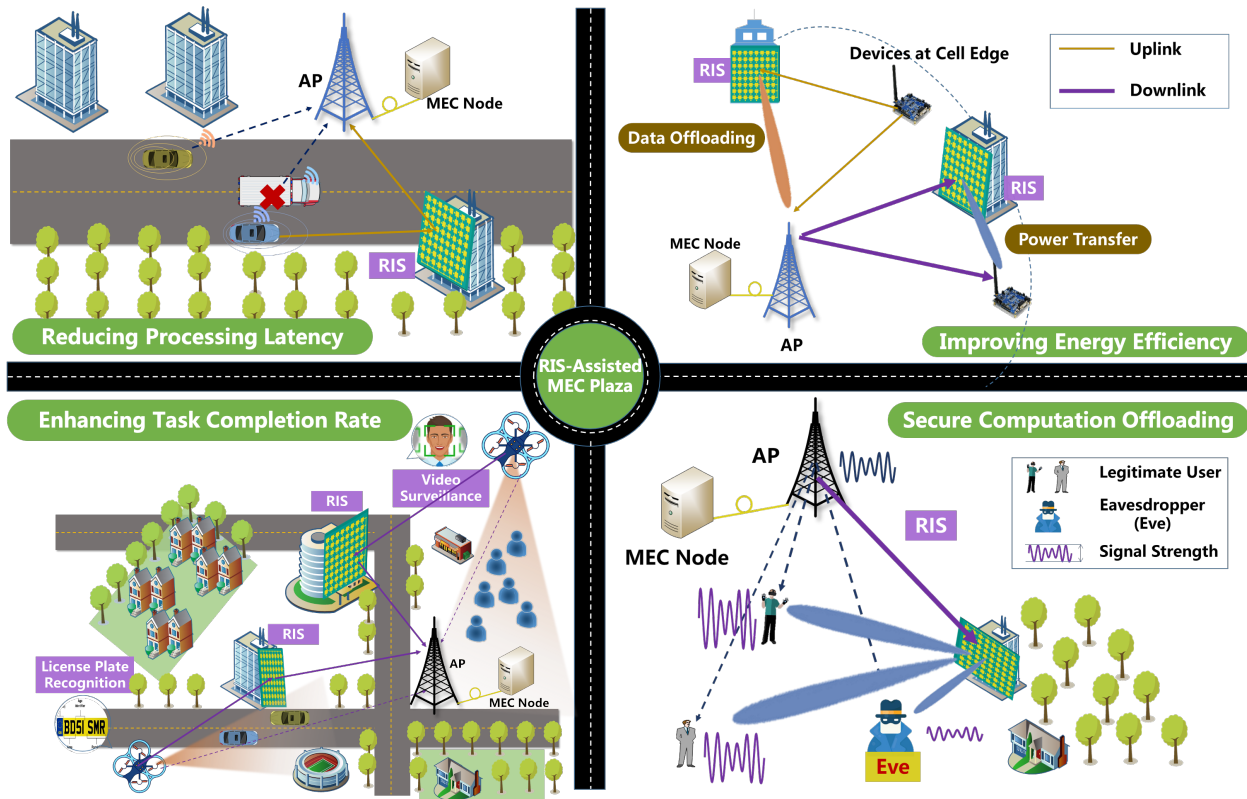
AP

MEC Node

RIS

Reducing Processing Latency

RIS

Devices at Cell Edge

Uplink

Downlink

Data Offloading

RIS

MEC Node

Power Transfer

AP

Improving Energy Efficiency

RIS-Assisted MEC Plaza

Enhancing Task Completion Rate

Video Surveillance

RIS

RIS

License Plate Recognition

BD51 SMR

AP

MEC Node

Secure Computation Offloading

AP

MEC Node

RIS

Legitimate User

Eavesdropper (Eve)

Signal Strength

Eve